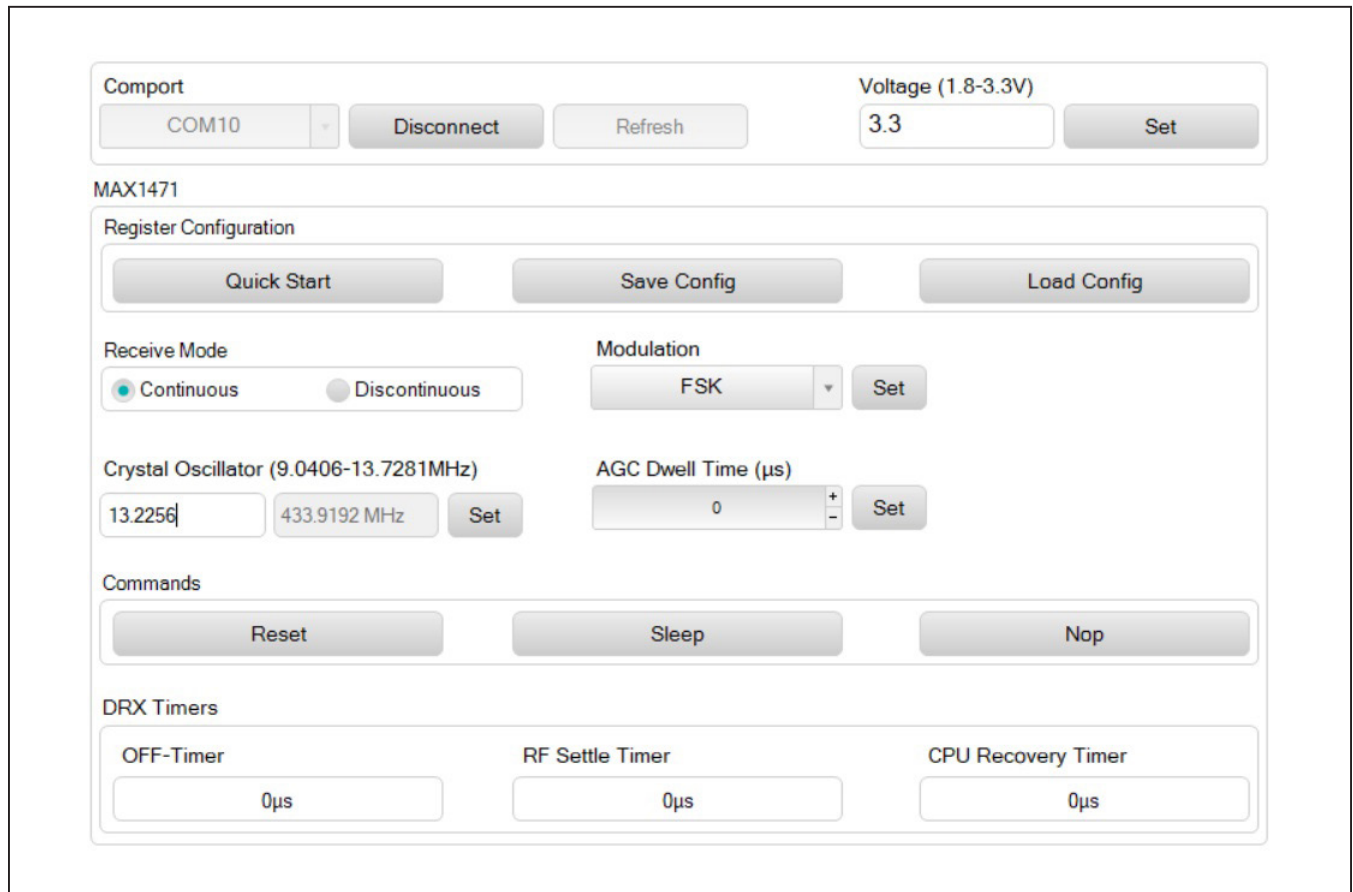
Comport
COM10
Disconnect
Refresh
Voltage (1.8-3.3V)
3.3
Set

MAX1471

Register Configuration
Quick Start
Save Config
Load Config

Receive Mode
Continuous
Discontinuous

Modulation
FSK
Set

Crystal Oscillator (9.0406-13.7281MHz)
13.2256
433.9192 MHz
Set

AGC Dwell Time (µs)
0
+
-
Set

Commands
Reset
Sleep
Nop

DRX Timers
OFF-Timer
0µs
RF Settle Timer
0µs
CPU Recovery Timer
0µs